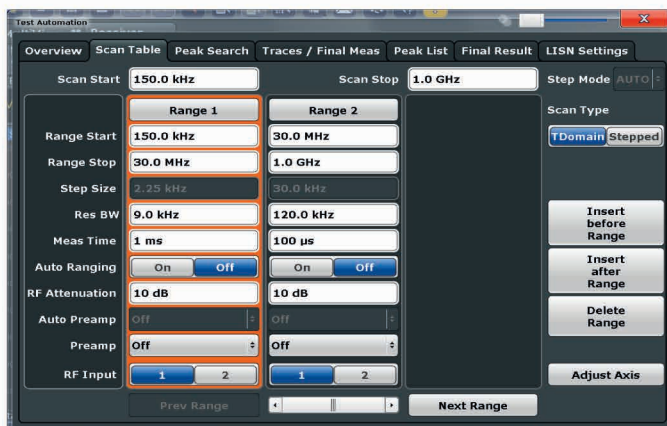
Test Automation

Overview | Scan Table | Peak Search | Traces / Final Meas | Peak List | Final Result | LISN Settings

Scan Start 150.0 kHz
Scan Stop 1.0 GHz
Step Mode AUTO

| | Range 1 | Range 2 |
|---|---|---|
| Range Start | 150.0 kHz | 30.0 MHz |
| Range Stop | 30.0 MHz | 1.0 GHz |
| Step Size | 2.25 kHz | 30.0 kHz |
| Res BW | 9.0 kHz | 120.0 kHz |
| Meas Time | 1 ms | 100 µs |
| Auto Ranging | On Off | On Off |
| RF Attenuation | 10 dB | 10 dB |
| Auto Preamp | Off | Off |
| Preamp | Off | Off |
| RF Input | 1 2 | 1 2 |

Scan Type
TDomain Stepped

Insert before Range

Insert after Range

Delete Range

Adjust Axis

Prev Range

Next Range